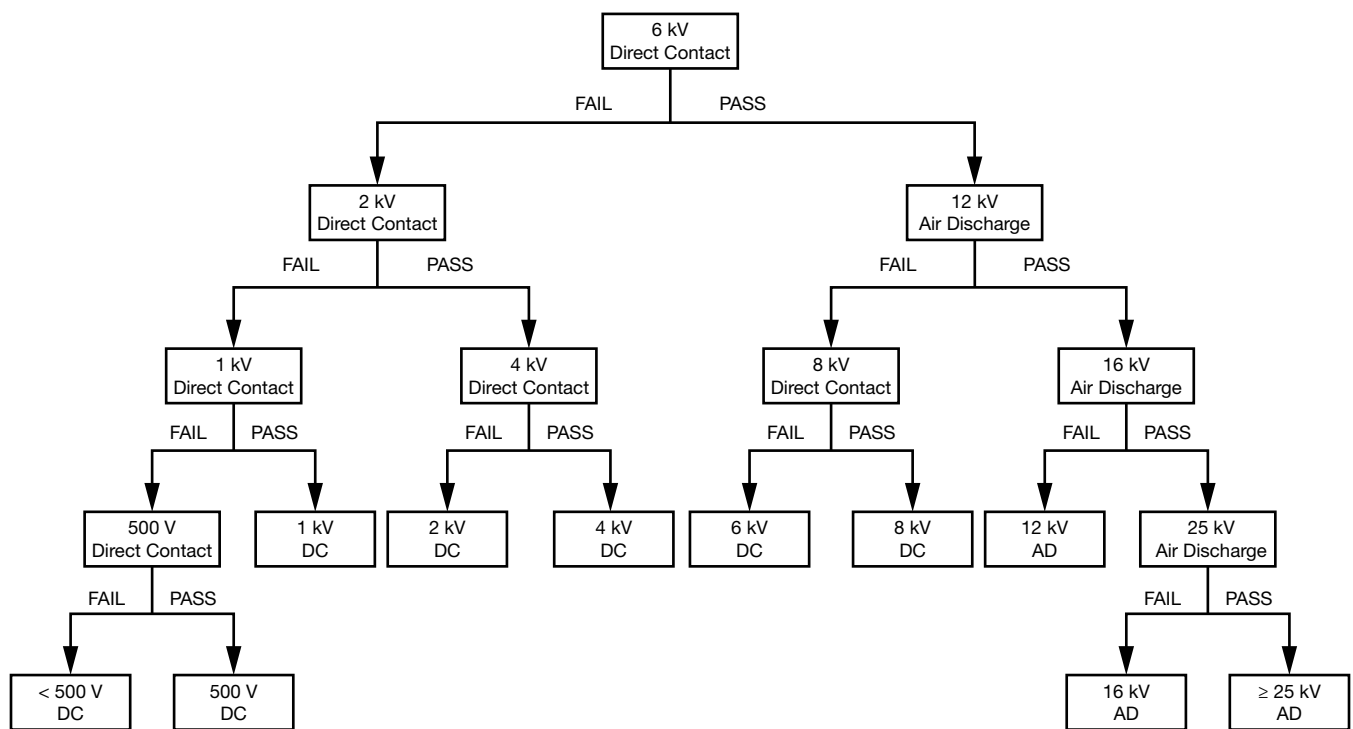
6 kV
Direct Contact

FAIL PASS

2 kV
Direct Contact

12 kV
Air Discharge

FAIL PASS

FAIL PASS

1 kV
Direct Contact

4 kV
Direct Contact

8 kV
Direct Contact

16 kV
Air Discharge

FAIL PASS

FAIL PASS

FAIL PASS

FAIL PASS

500 V
Direct Contact

1 kV
DC

2 kV
DC

4 kV
DC

6 kV
DC

8 kV
DC

12 kV
AD

25 kV
Air Discharge

FAIL PASS

FAIL PASS

< 500 V
DC

500 V
DC

16 kV
AD

≥ 25 kV
AD